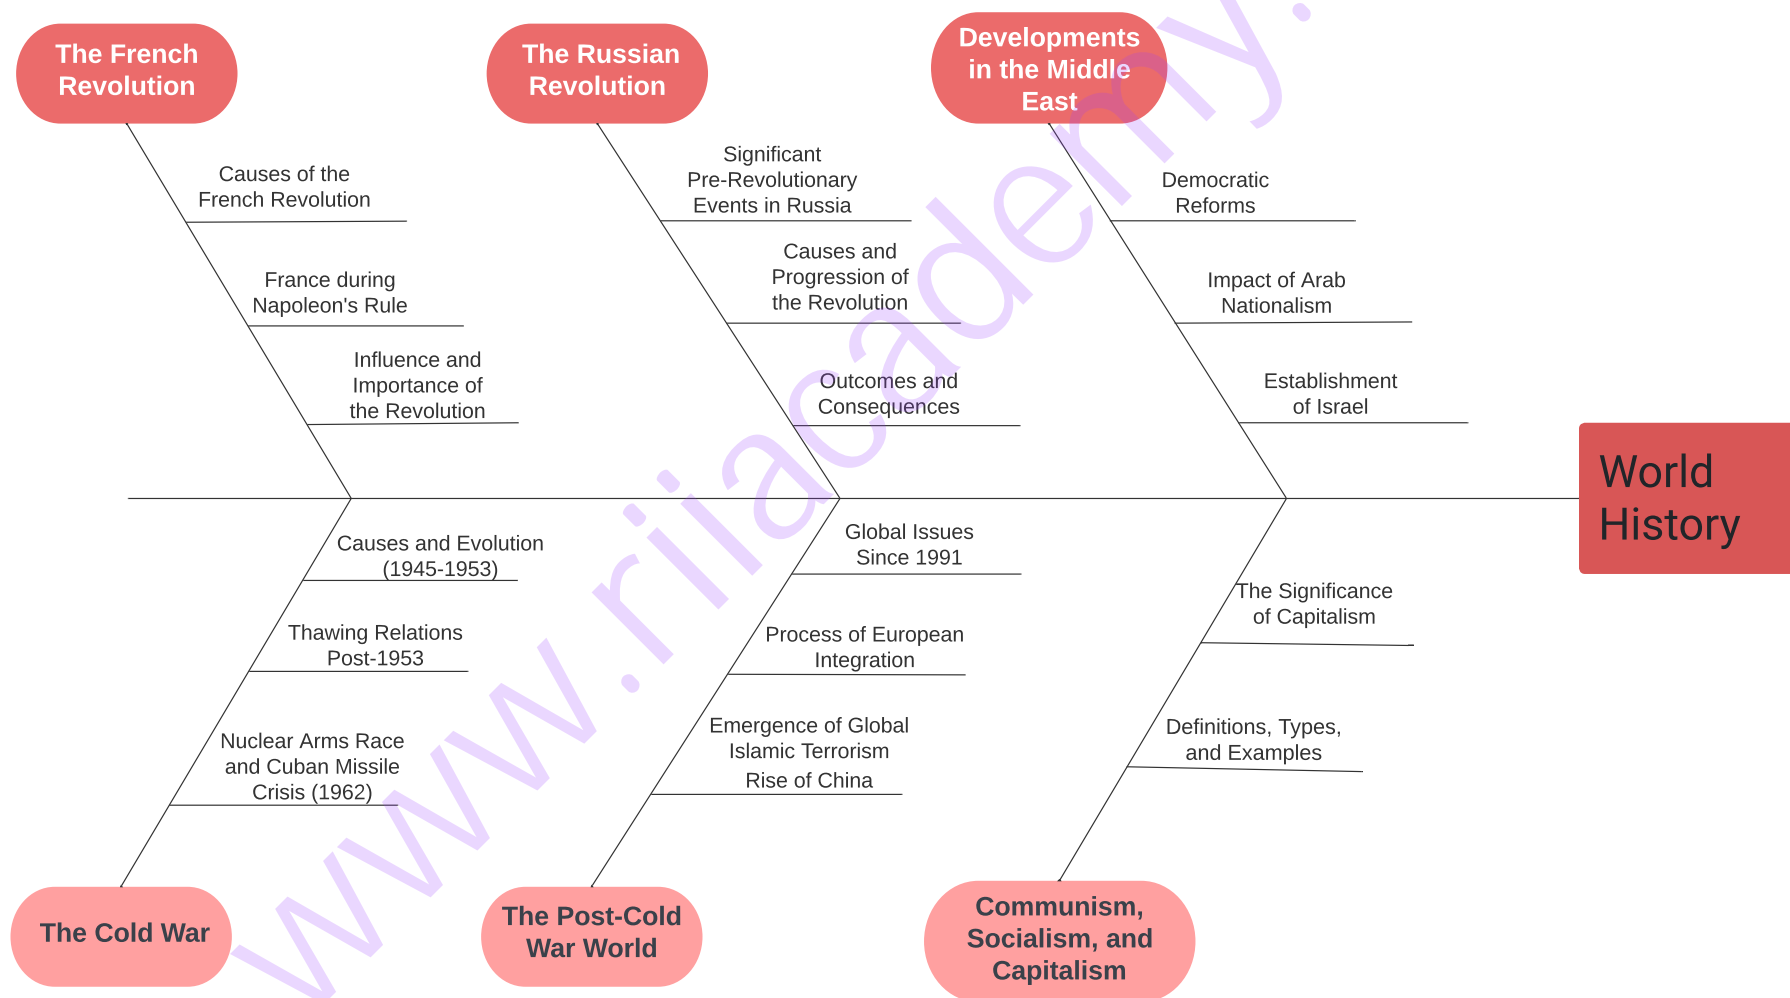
The French Revolution

Causes of the French Revolution

France during Napoleon's Rule

Influence and Importance of the Revolution

The Russian Revolution

Significant Pre-Revolutionary Events in Russia

Causes and Progression of the Revolution

Outcomes and Consequences

Developments in the Middle East

Democratic Reforms

Impact of Arab Nationalism

Establishment of Israel

World History

Causes and Evolution (1945-1953)

Thawing Relations Post-1953

Nuclear Arms Race and Cuban Missile Crisis (1962)

The Cold War

Global Issues Since 1991

Process of European Integration

Emergence of Global Islamic Terrorism

Rise of China

The Post-Cold War World

The Significance of Capitalism

Definitions, Types, and Examples

Communism, Socialism, and Capitalism

www.riiacademy.